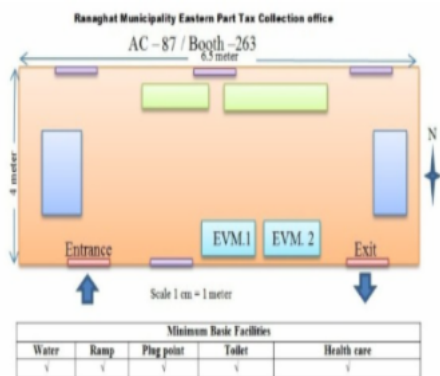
Ranaghat Municipality Eastern Part Tax Collection office

AC – 87 / Booth –263

6.5 meter

4 meter

N

EVM.1

EVM. 2

Entrance

Exit

Scale 1 cm = 1 meter

| Minimum Basic Facilities | | | | |
|---|---|---|---|---|
| Water | Ramp | Plug point | Toilet | Health care |
| √ | √ | √ | √ | √ |